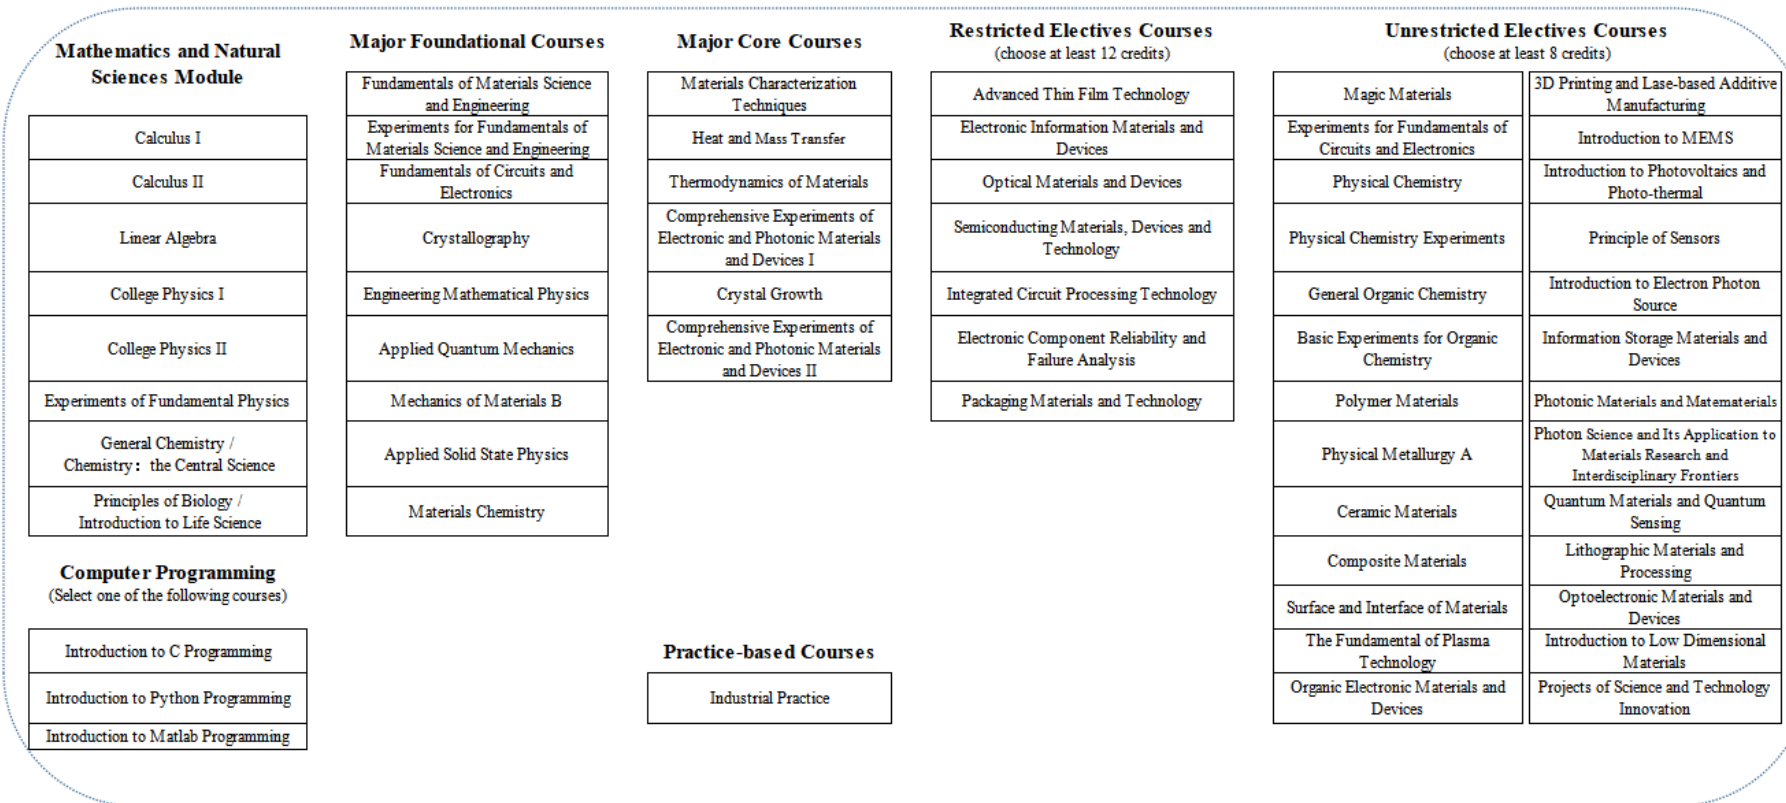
Mathematics and Natural Sciences Module

| Calculus I |
|---|
| Calculus II |
| Linear Algebra |
| College Physics I |
| College Physics II |
| Experiments of Fundamental Physics |
| General Chemistry / Chemistry: the Central Science |
| Principles of Biology / Introduction to Life Science |

Computer Programming
(Select one of the following courses)

| Introduction to C Programming |
|---|
| Introduction to Python Programming |
| Introduction to Matlab Programming |

Major Foundational Courses

| Fundamentals of Materials Science and Engineering |
|---|
| Experiments for Fundamentals of Materials Science and Engineering |
| Fundamentals of Circuits and Electronics |
| Crystallography |
| Engineering Mathematical Physics |
| Applied Quantum Mechanics |
| Mechanics of Materials B |
| Applied Solid State Physics |
| Materials Chemistry |

Major Core Courses

| Materials Characterization Techniques |
|---|
| Heat and Mass Transfer |
| Thermodynamics of Materials |
| Comprehensive Experiments of Electronic and Photonic Materials and Devices I |
| Crystal Growth |
| Comprehensive Experiments of Electronic and Photonic Materials and Devices II |

Practice-based Courses

| Industrial Practice |
|---|

Restricted Electives Courses
(choose at least 12 credits)

| Advanced Thin Film Technology |
|---|
| Electronic Information Materials and Devices |
| Optical Materials and Devices |
| Semiconducting Materials, Devices and Technology |
| Integrated Circuit Processing Technology |
| Electronic Component Reliability and Failure Analysis |
| Packaging Materials and Technology |

Unrestricted Electives Courses
(choose at least 8 credits)

| Magic Materials | 3D Printing and Lase-based Additive Manufacturing |
|---|---|
| Experiments for Fundamentals of Circuits and Electronics | Introduction to MEMS |
| Physical Chemistry | Introduction to Photovoltaics and Photo-thermal |
| Physical Chemistry Experiments | Principle of Sensors |
| General Organic Chemistry | Introduction to Electron Photon Source |
| Basic Experiments for Organic Chemistry | Information Storage Materials and Devices |
| Polymer Materials | Photonic Materials and Matematerials |
| Physical Metallurgy A | Photon Science and Its Application to Materials Research and Interdisciplinary Frontiers |
| Ceramic Materials | Quantum Materials and Quantum Sensing |
| Composite Materials | Lithographic Materials and Processing |
| Surface and Interface of Materials | Optoelectronic Materials and Devices |
| The Fundamental of Plasma Technology | Introduction to Low Dimensional Materials |
| Organic Electronic Materials and Devices | Projects of Science and Technology Innovation |